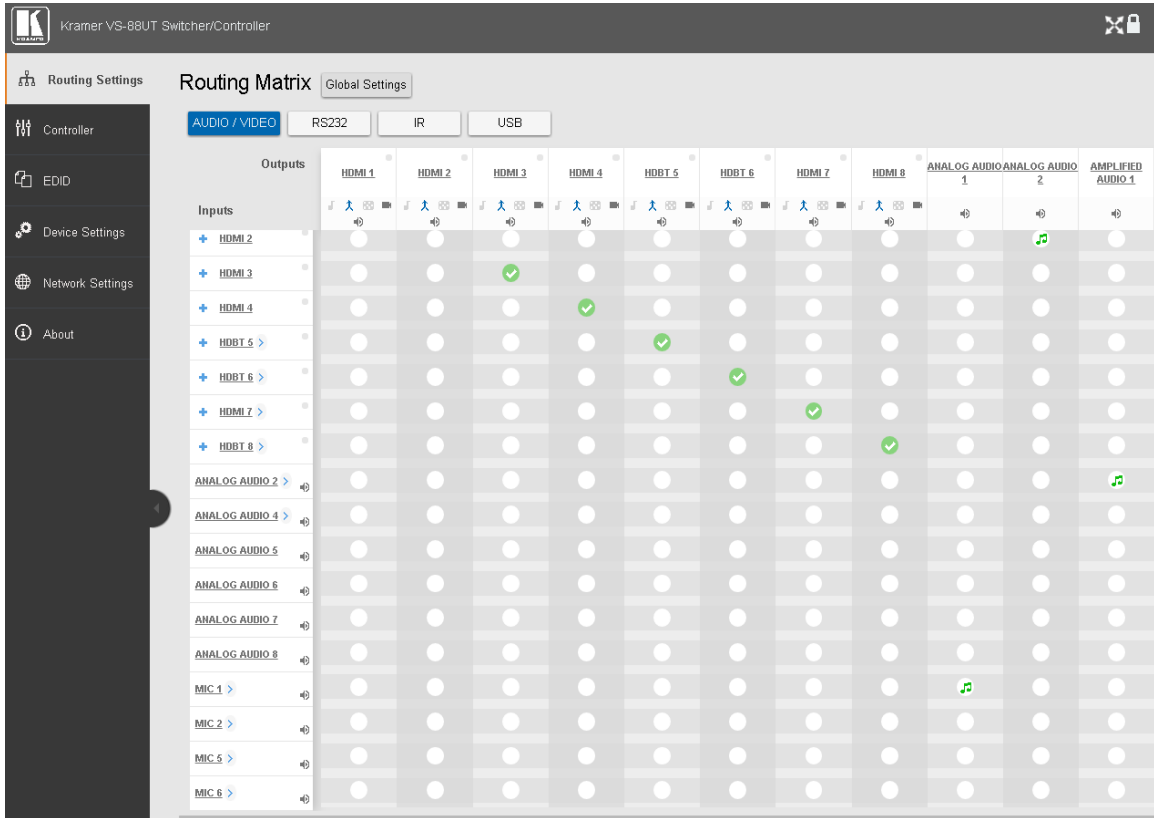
Kramer VS-88UT Switcher/Controller

Routing Settings
Controller
EDID
Device Settings
Network Settings
About

Routing Matrix Global Settings

AUDIO / VIDEO RS232 IR USB

| Outputs / Inputs | HDMI 1 | HDMI 2 | HDMI 3 | HDMI 4 | HDBT 5 | HDBT 6 | HDMI 7 | HDMI 8 | ANALOG AUDIO 1 | ANALOG AUDIO 2 | AMPLIFIED AUDIO 1 |
|---|---|---|---|---|---|---|---|---|---|---|---|
| HDMI 2 | | | | | | | | | | | |
| HDMI 3 | | | | | | | | | | | |
| HDMI 4 | | | | | | | | | | | |
| HDBT 5 | | | | | | | | | | | |
| HDBT 6 | | | | | | | | | | | |
| HDMI 7 | | | | | | | | | | | |
| HDBT 8 | | | | | | | | | | | |
| ANALOG AUDIO 2 | | | | | | | | | | | |
| ANALOG AUDIO 4 | | | | | | | | | | | |
| ANALOG AUDIO 5 | | | | | | | | | | | |
| ANALOG AUDIO 6 | | | | | | | | | | | |
| ANALOG AUDIO 7 | | | | | | | | | | | |
| ANALOG AUDIO 8 | | | | | | | | | | | |
| MIC 1 | | | | | | | | | | | |
| MIC 2 | | | | | | | | | | | |
| MIC 5 | | | | | | | | | | | |
| MIC 6 | | | | | | | | | | | |